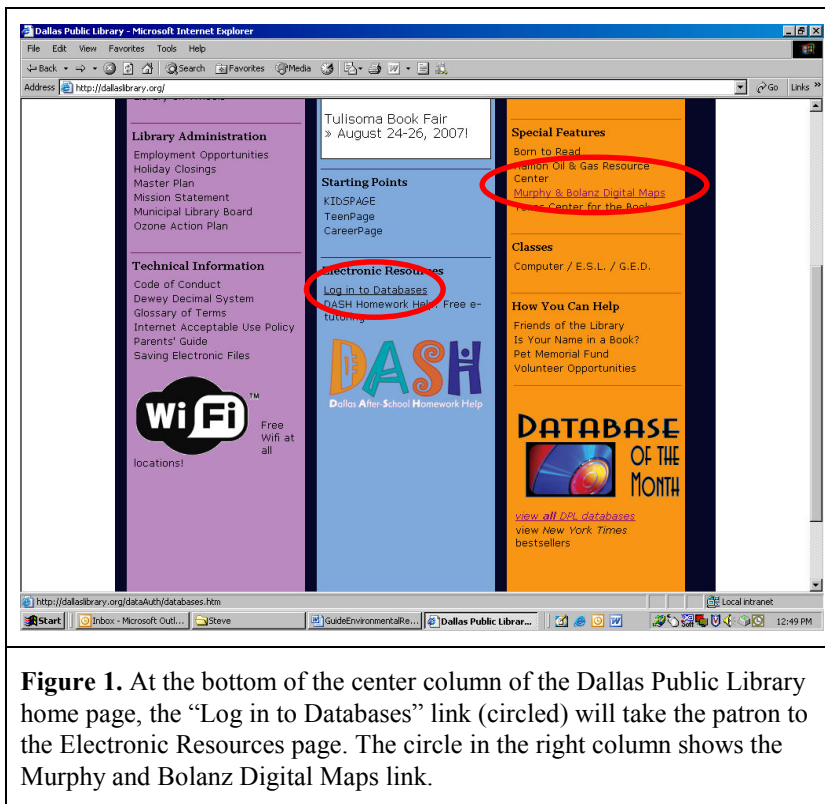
Dallas Public Library - Microsoft Internet Explorer

File Edit View Favorites Tools Help

Back Search Favorites Media

Address http://dallaslibrary.org/ Go Links

Library Administration
Employment Opportunities
Holiday Closings
Master Plan
Mission Statement
Municipal Library Board
Ozone Action Plan

Technical Information
Code of Conduct
Dewey Decimal System
Glossary of Terms
Internet Acceptable Use Policy
Parents' Guide
Saving Electronic Files

WiFi TM
Free Wifi at all locations!

Tulisoma Book Fair
» August 24-26, 2007!

Starting Points
KIDSPAGE
TeenPage
CareerPage

Electronic Resources
Log in to Databases
DASH Homework Help: Free e-tutoring

DASH
Dallas After-School Homework Help

Special Features
Born to Read
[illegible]amon Oil & Gas Resource Center
Murphy & Bolanz Digital Maps
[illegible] Center for the Book

Classes
Computer / E.S.L. / G.E.D.

How You Can Help
Friends of the Library
Is Your Name in a Book?
Pet Memorial Fund
Volunteer Opportunities

DATABASE OF THE MONTH
view all DPL databases
view New York Times bestsellers

http://dallaslibrary.org/dataAuth/databases.htm Local intranet

Start Inbox - Microsoft Outl... Steve GuideEnvironmentalRe... Dallas Public Librar... 12:49 PM

**Figure 1.** At the bottom of the center column of the Dallas Public Library home page, the “Log in to Databases” link (circled) will take the patron to the Electronic Resources page. The circle in the right column shows the Murphy and Bolanz Digital Maps link.